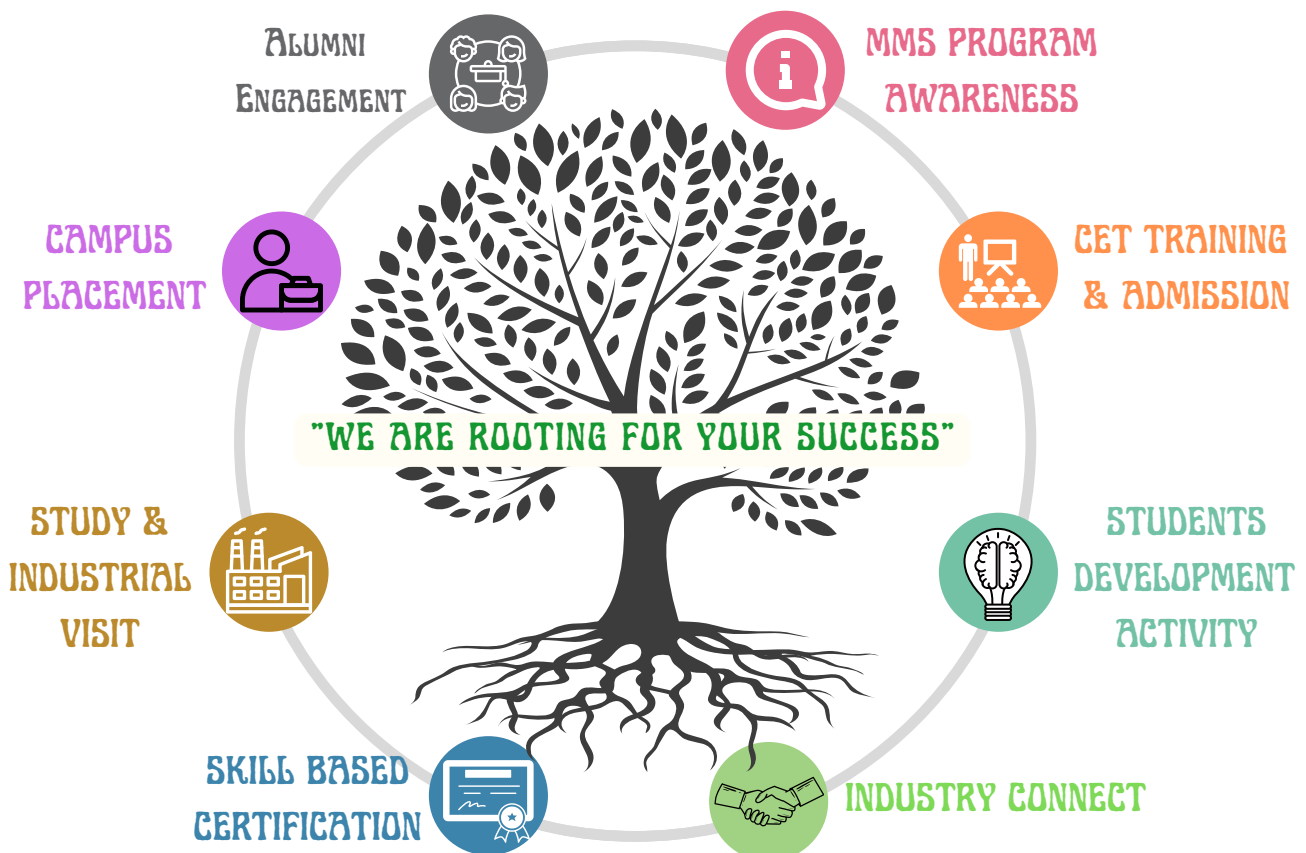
Alumni Engagement

MMS PROGRAM AWARENESS

CAMPUS PLACEMENT

CET TRAINING & ADMISSION

"WE ARE ROOTING FOR YOUR SUCCESS"

STUDY & INDUSTRIAL VISIT

STUDENTS DEVELOPMENT ACTIVITY

SKILL BASED CERTIFICATION

INDUSTRY CONNECT